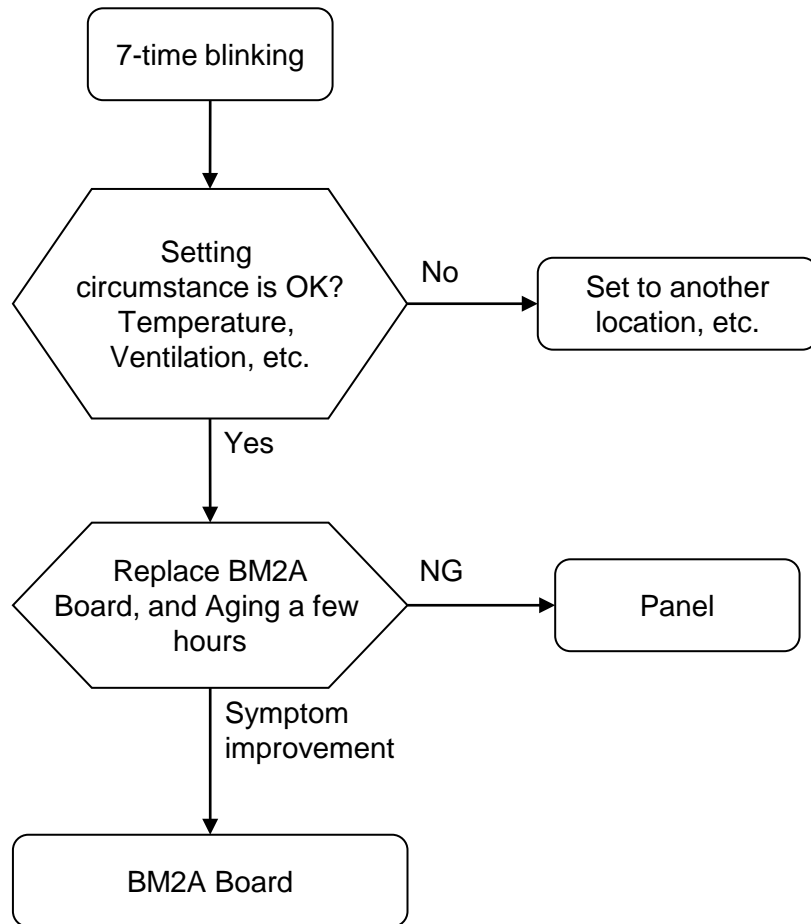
7-time blinking

Setting circumstance is OK? Temperature, Ventilation, etc.

No

Set to another location, etc.

Yes

Replace BM2A Board, and Aging a few hours

NG

Panel

Symptom improvement

BM2A Board